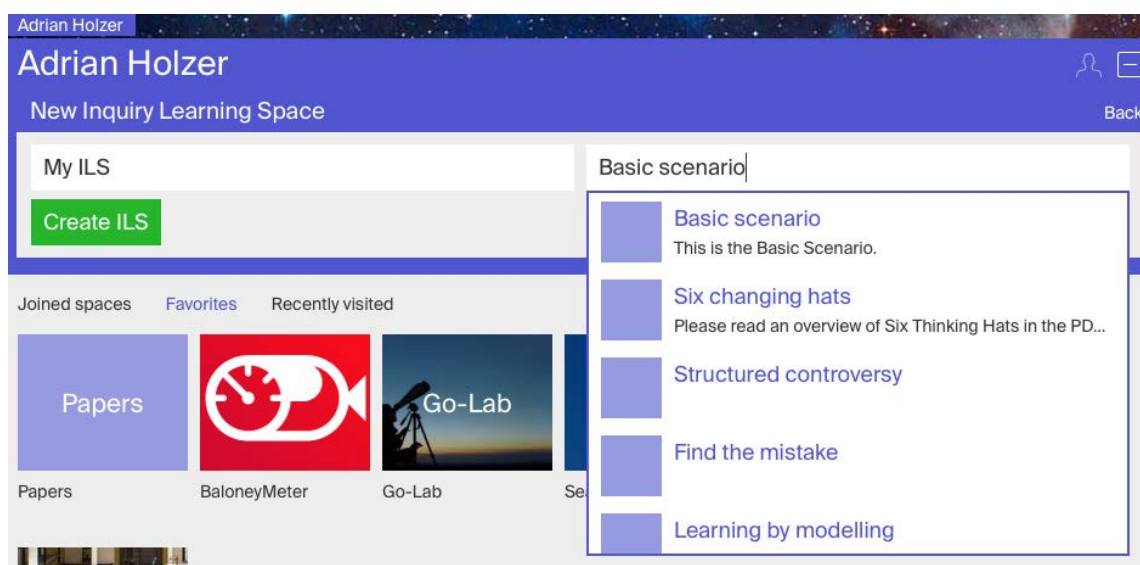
Adrian Holzer

Adrian Holzer

New Inquiry Learning Space

Back

My ILS

Basic scenario

Create ILS

Basic scenario
This is the Basic Scenario.

Six changing hats
Please read an overview of Six Thinking Hats in the PD...

Structured controversy

Find the mistake

Learning by modelling

Joined spaces  Favorites  Recently visited

Papers

Go-Lab

Papers  BaloneyMeter  Go-Lab  Se